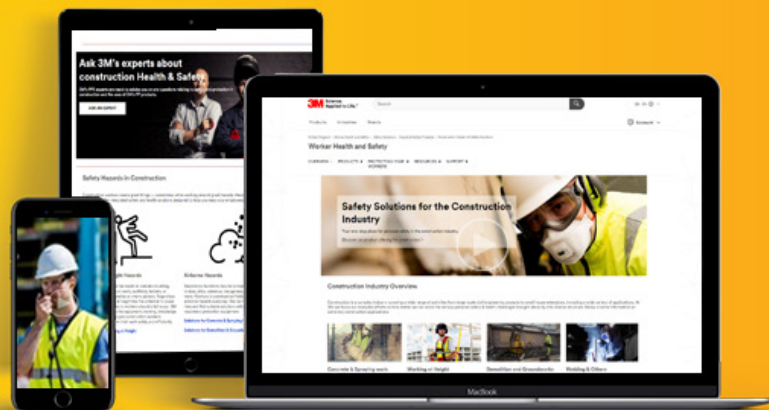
Ask 3M's experts about construction Health & Safety

ASK AN EXPERT

Safety Hazards in Construction

Airborne Hazards

3M Science. Applied to Life.

Products Industries Brands

Worker Health and Safety

OVERVIEW PRODUCTS PROTECTING YOUR WORKERS RESOURCES SUPPORT

Safety Solutions for the Construction Industry

Construction Industry Overview

Concrete & Spraying work

Working at Height

Demolition and Groundworks

Welding & Others

MacBook